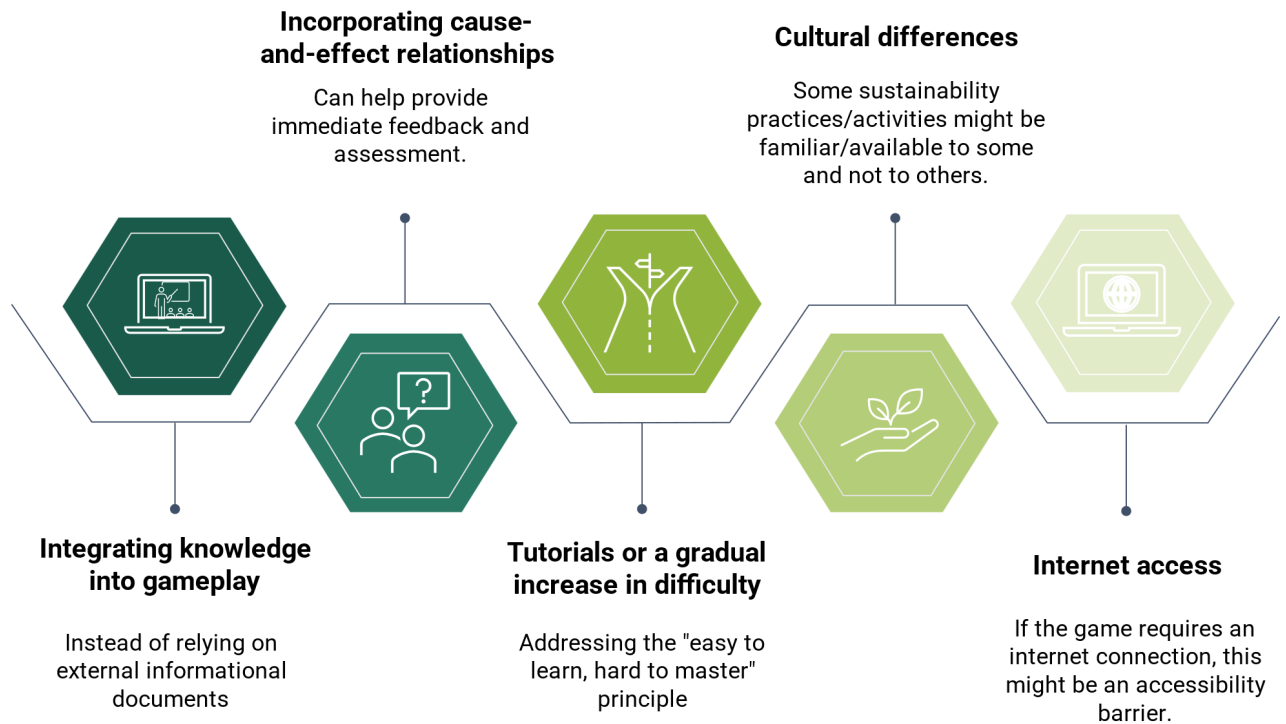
Incorporating cause-and-effect relationships

Can help provide immediate feedback and assessment.

Cultural differences

Some sustainability practices/activities might be familiar/available to some and not to others.

Integrating knowledge into gameplay

Instead of relying on external informational documents

Tutorials or a gradual increase in difficulty

Addressing the "easy to learn, hard to master" principle

Internet access

If the game requires an internet connection, this might be an accessibility barrier.